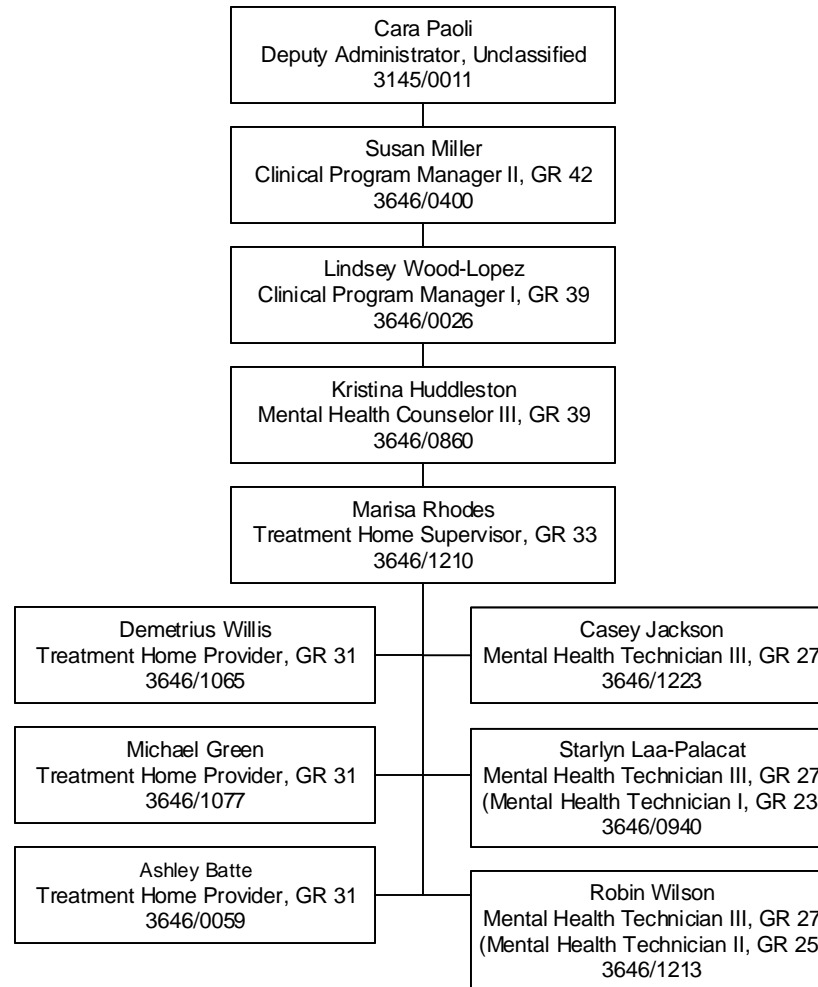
Cara Paoli
Deputy Administrator, Unclassified
3145/0011

Susan Miller
Clinical Program Manager II, GR 42
3646/0400

Lindsey Wood-Lopez
Clinical Program Manager I, GR 39
3646/0026

Kristina Huddleston
Mental Health Counselor III, GR 39
3646/0860

Marisa Rhodes
Treatment Home Supervisor, GR 33
3646/1210

Demetrius Willis
Treatment Home Provider, GR 31
3646/1065

Casey Jackson
Mental Health Technician III, GR 27
3646/1223

Michael Green
Treatment Home Provider, GR 31
3646/1077

Starlyn Laa-Palacat
Mental Health Technician III, GR 27
(Mental Health Technician I, GR 23
3646/0940

Ashley Batte
Treatment Home Provider, GR 31
3646/0059

Robin Wilson
Mental Health Technician III, GR 27
(Mental Health Technician II, GR 25
3646/1213